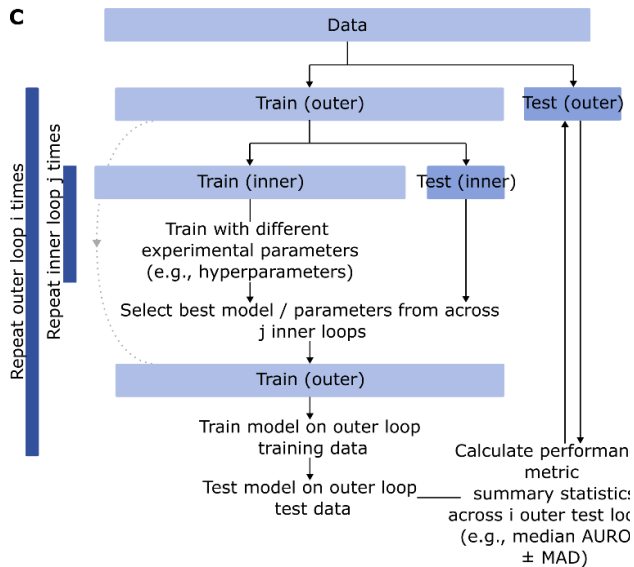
c

Data

Train (outer)

Test (outer)

Repeat outer loop i times

Repeat inner loop j times

Train (inner)

Test (inner)

Train with different experimental parameters (e.g., hyperparameters)

Select best model / parameters from across j inner loops

Train (outer)

Train model on outer loop training data

Test model on outer loop test data

Calculate performan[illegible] metric summary statistics across i outer test lo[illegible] (e.g., median AURO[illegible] ± MAD)